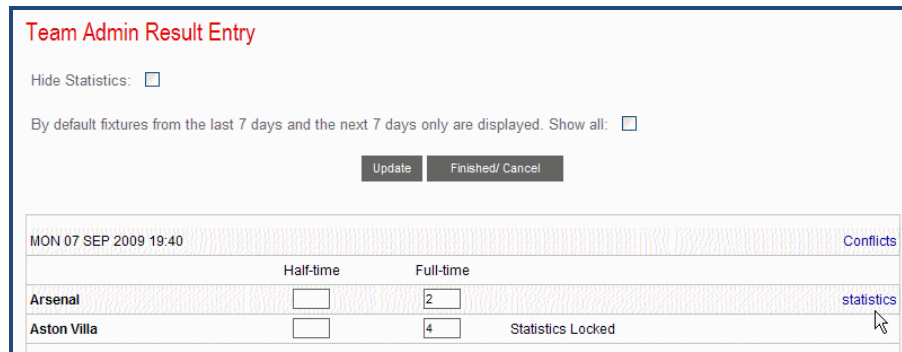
Team Admin Result Entry

Hide Statistics:

By default fixtures from the last 7 days and the next 7 days only are displayed. Show all:

Update   Finished/ Cancel

| MON 07 SEP 2009 19:40 | | | | Conflicts |
|---|---|---|---|---|
| | Half-time | Full-time | | |
| **Arsenal** | | 2 | | statistics |
| **Aston Villa** | | 4 | Statistics Locked | |